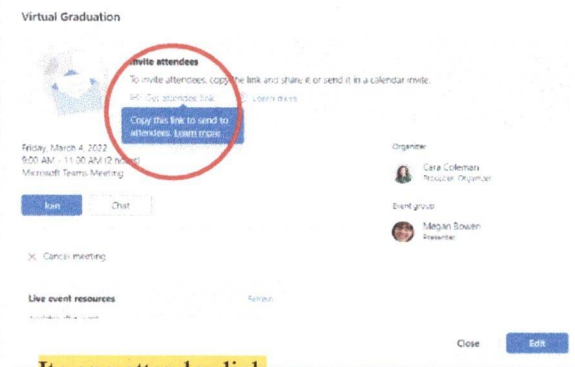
Virtual Graduation

Invite attendees

To invite attendees, copy the link and share it or send it in a calendar invite.

Get attendee link    Learn more

Copy this link to send to attendees. Learn more

Friday, March 4, 2022
9:00 AM - 11:00 AM (2 hours)
Microsoft Teams Meeting

Join    Chat

Cancel meeting

Live event resources    Refresh

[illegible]

Organizer

Cara Coleman
Producer, Organizer

Event group

Megan Bowen
Presenter

Close    Edit

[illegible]